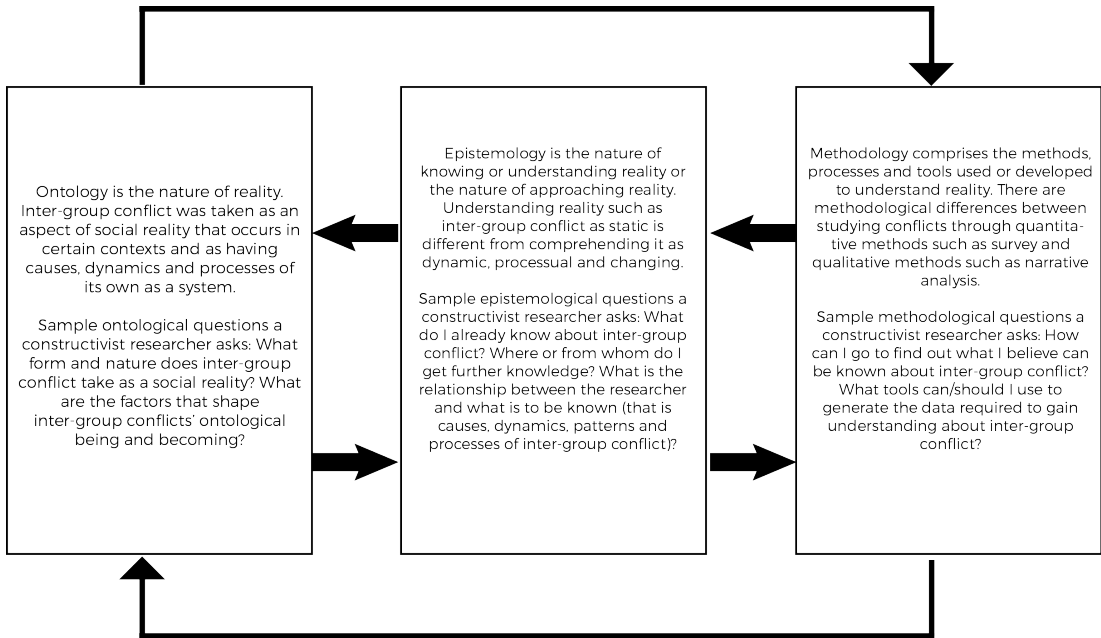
Ontology is the nature of reality. Inter-group conflict was taken as an aspect of social reality that occurs in certain contexts and as having causes, dynamics and processes of its own as a system.

Sample ontological questions a constructivist researcher asks: What form and nature does inter-group conflict take as a social reality? What are the factors that shape inter-group conflicts' ontological being and becoming?

Epistemology is the nature of knowing or understanding reality or the nature of approaching reality. Understanding reality such as inter-group conflict as static is different from comprehending it as dynamic, processual and changing.

Sample epistemological questions a constructivist researcher asks: What do I already know about inter-group conflict? Where or from whom do I get further knowledge? What is the relationship between the researcher and what is to be known (that is causes, dynamics, patterns and processes of inter-group conflict)?

Methodology comprises the methods, processes and tools used or developed to understand reality. There are methodological differences between studying conflicts through quantitative methods such as survey and qualitative methods such as narrative analysis.

Sample methodological questions a constructivist researcher asks: How can I go to find out what I believe can be known about inter-group conflict? What tools can/should I use to generate the data required to gain understanding about inter-group conflict?